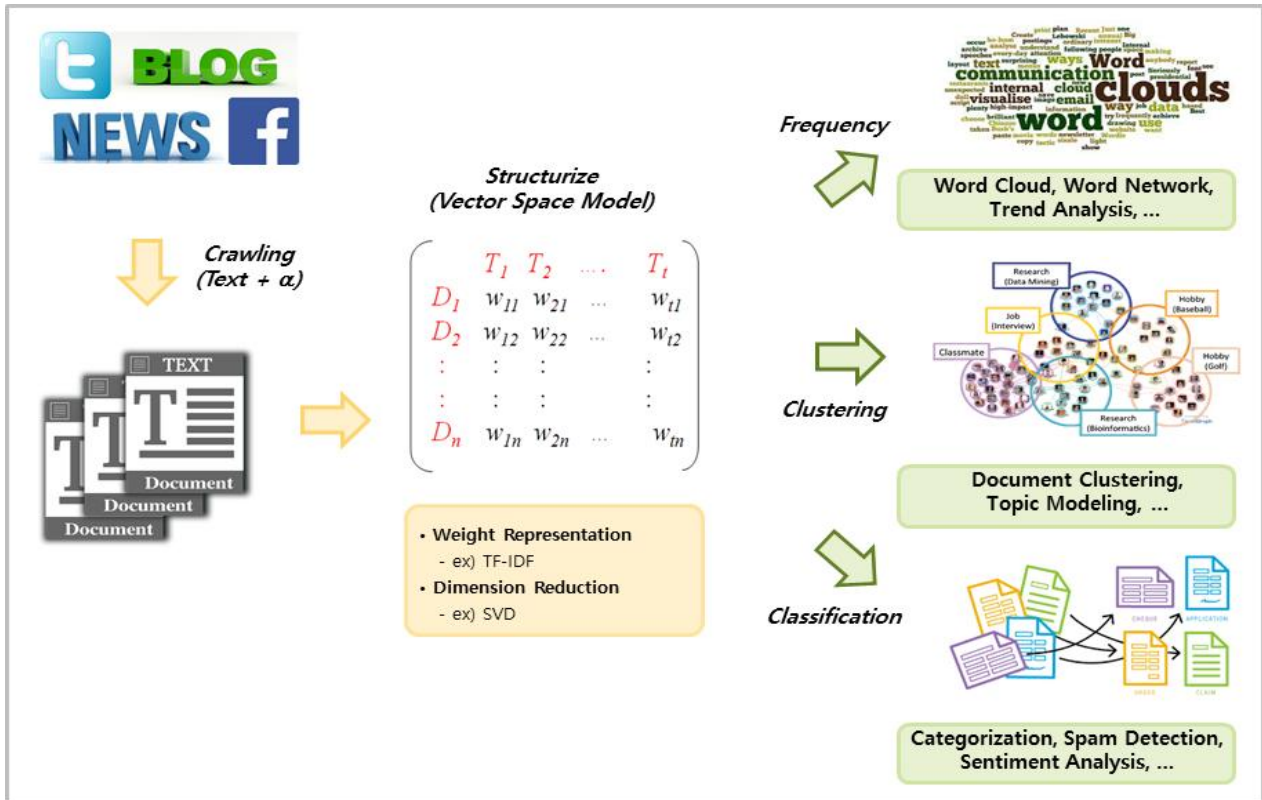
BLOG
NEWS
f

Crawling
(Text + $\alpha$)

TEXT
Document
Document
Document

Structurize
(Vector Space Model)

$\begin{pmatrix} & T_1 & T_2 & \dots & T_t \\ D_1 & w_{11} & w_{21} & \dots & w_{t1} \\ D_2 & w_{12} & w_{22} & \dots & w_{t2} \\ \vdots & \vdots & \vdots & & \vdots \\ \vdots & \vdots & \vdots & & \vdots \\ D_n & w_{1n} & w_{2n} & \dots & w_{tn} \end{pmatrix}$

• Weight Representation
- ex) TF-IDF
• Dimension Reduction
- ex) SVD

Frequency

communication clouds Word word visualise internal cloud email data way use ways text

Word Cloud, Word Network, Trend Analysis, ...

Clustering

Research (Data Mining)
Job (Interview)
Hobby (Baseball)
Classmate
Hobby (Golf)
Research (Bioinformatics)

Document Clustering, Topic Modeling, ...

Classification

CHEQUE
APPLICATION
ORDER
CLAIM

Categorization, Spam Detection, Sentiment Analysis, ...